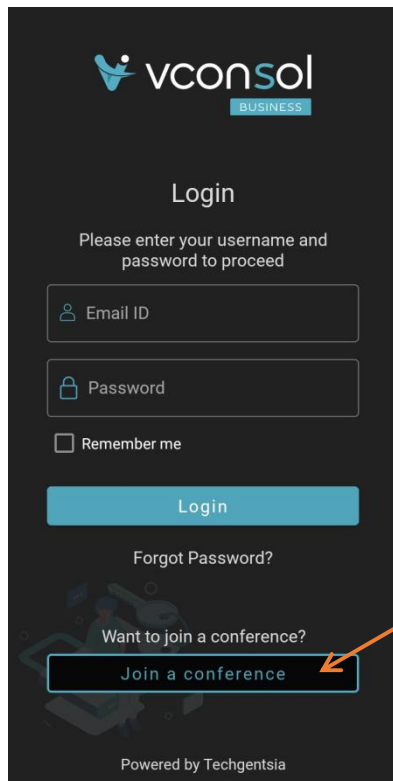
vconsol
BUSINESS

Login

Please enter your username and password to proceed

Email ID

Password

Remember me

Login

Forgot Password?

Want to join a conference?

Join a conference

Powered by Techgentsia